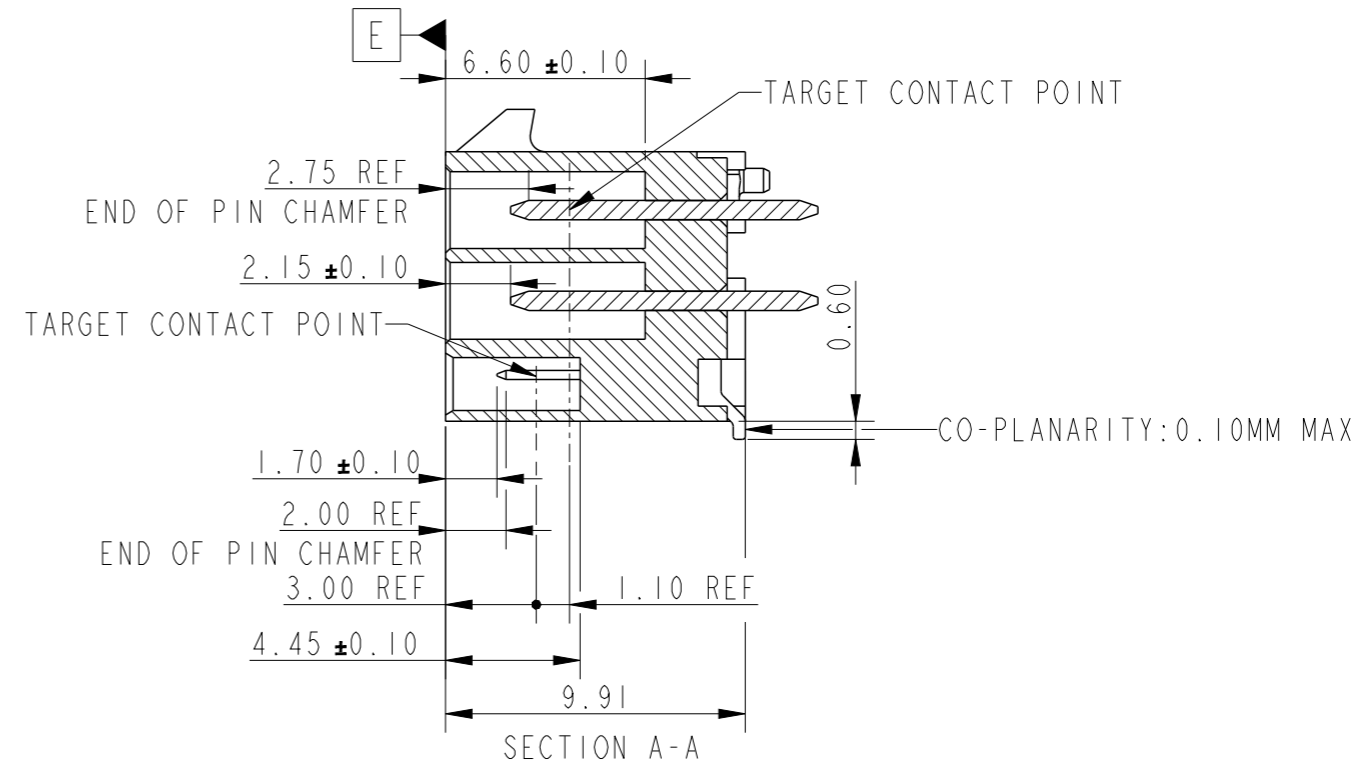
E

6.60 ±0.10

TARGET CONTACT POINT

2.75 REF
END OF PIN CHAMFER

2.15 ±0.10

TARGET CONTACT POINT

0.60

CO-PLANARITY:0.10MM MAX

1.70 ±0.10

2.00 REF
END OF PIN CHAMFER

3.00 REF

1.10 REF

4.45 ±0.10

9.91

SECTION A-A